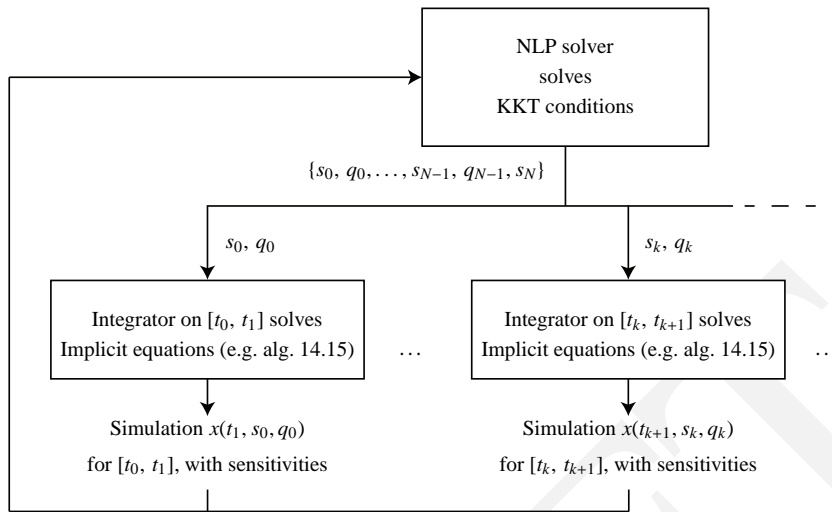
NLP solver
solves
KKT conditions

$\{s_0, q_0, \ldots, s_{N-1}, q_{N-1}, s_N\}$

$s_0, q_0$

$s_k, q_k$

Integrator on $[t_0, t_1]$ solves
Implicit equations (e.g. alg. 14.15)

$\ldots$

Integrator on $[t_k, t_{k+1}]$ solves
Implicit equations (e.g. alg. 14.15)

$\ldots$

Simulation $x(t_1, s_0, q_0)$
for $[t_0, t_1]$, with sensitivities

Simulation $x(t_{k+1}, s_k, q_k)$
for $[t_k, t_{k+1}]$, with sensitivities